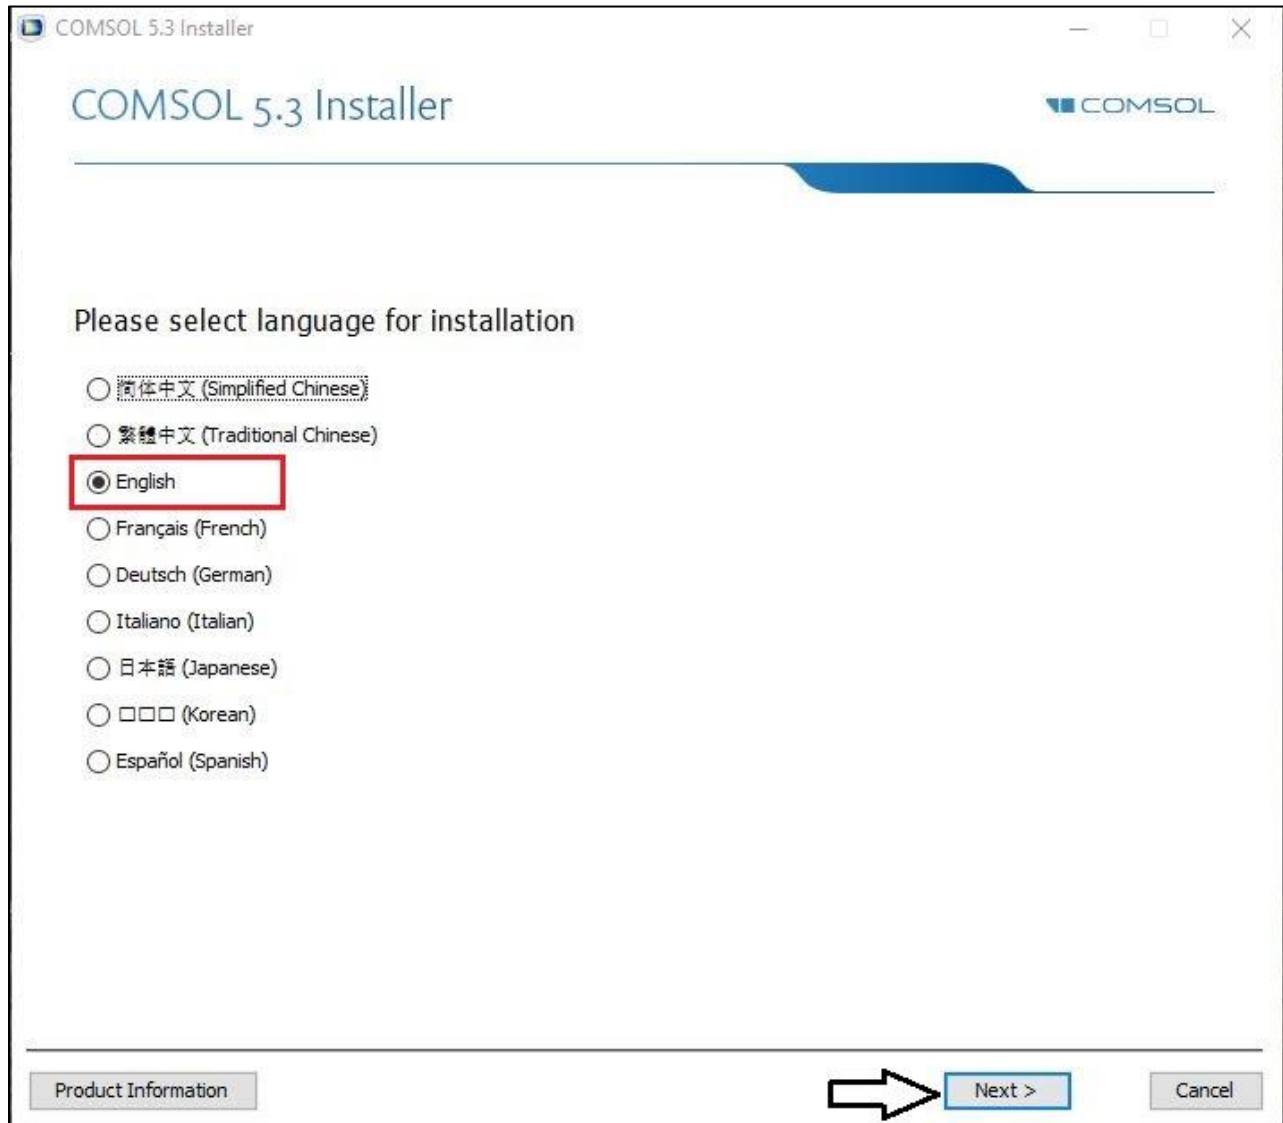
COMSOL 5.3 Installer

COMSOL 5.3 Installer

COMSOL

Please select language for installation

简体中文 (Simplified Chinese)

繁體中文 (Traditional Chinese)

English

Français (French)

Deutsch (German)

Italiano (Italian)

日本語 (Japanese)

□□□ (Korean)

Español (Spanish)

Product Information

Next >

Cancel